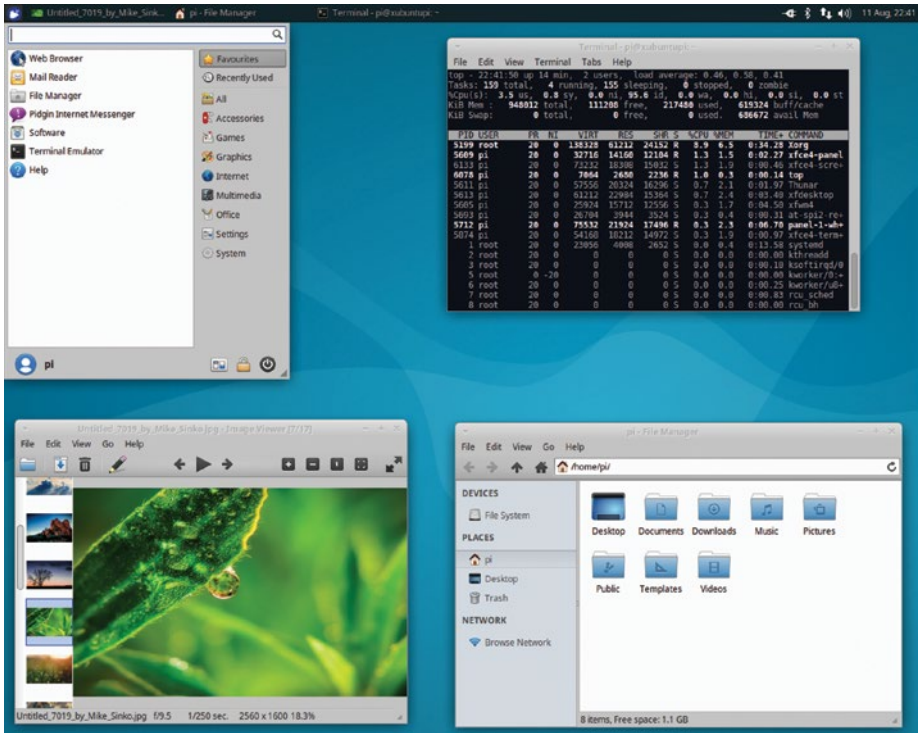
Untitled_7019_by_Mike_Sink... pi - File Manager Terminal - pi@xubuntupi: ~ 11 Aug, 22:41

Web Browser
Mail Reader
File Manager
Pidgin Internet Messenger
Software
Terminal Emulator
Help

Favourites
Recently Used
All
Accessories
Games
Graphics
Internet
Multimedia
Office
Settings
System

pi

Terminal - pi@xubuntupi: ~
File Edit View Terminal Tabs Help
top - 22:41:50 up 14 min, 2 users, load average: 0.46, 0.58, 0.41
Tasks: 159 total, 4 running, 155 sleeping, 0 stopped, 0 zombie
%Cpu(s): 3.5 us, 0.8 sy, 0.0 ni, 95.6 id, 0.0 wa, 0.0 hi, 0.0 si, 0.0 st
KiB Mem : 948012 total, 111208 free, 217480 used, 619324 buff/cache
KiB Swap: 0 total, 0 free, 0 used. 686672 avail Mem

| PID | USER | PR | NI | VIRT | RES | SHR | S | %CPU | %MEM | TIME+ | COMMAND |
|---|---|---|---|---|---|---|---|---|---|---|---|
| 5199 | root | 20 | 0 | 138328 | 61212 | 24152 | R | 3.9 | 6.5 | 0:34.28 | Xorg |
| 5609 | pi | 20 | 0 | 32716 | 14160 | 12104 | R | 1.3 | 1.5 | 0:02.27 | xfce4-panel |
| 6133 | pi | 20 | 0 | 73232 | 18308 | 15032 | S | 1.3 | 1.9 | 0:00.46 | xfce4-scre+ |
| 6078 | pi | 20 | 0 | 7064 | 2658 | 2236 | R | 1.0 | 0.3 | 0:00.14 | top |
| 5611 | pi | 20 | 0 | 57556 | 20324 | 16296 | S | 0.7 | 2.1 | 0:01.97 | Thunar |
| 5613 | pi | 20 | 0 | 61212 | 22984 | 15384 | S | 0.7 | 2.4 | 0:03.40 | xfdesktop |
| 5605 | pi | 20 | 0 | 25924 | 15712 | 12556 | S | 0.3 | 1.7 | 0:04.50 | xfwm4 |
| 5693 | pi | 20 | 0 | 26704 | 3944 | 3524 | S | 0.3 | 0.4 | 0:00.31 | at-spi2-re+ |
| 5712 | pi | 20 | 0 | 75532 | 21924 | 17496 | R | 0.3 | 2.3 | 0:06.70 | panel-1-wh+ |
| 5874 | pi | 20 | 0 | 54168 | 18212 | 14972 | S | 0.3 | 1.9 | 0:00.97 | xfce4-term+ |
| 1 | root | 20 | 0 | 23056 | 4008 | 2652 | S | 0.0 | 0.4 | 0:13.58 | systemd |
| 2 | root | 20 | 0 | 0 | 0 | 0 | S | 0.0 | 0.0 | 0:00.00 | kthreadd |
| 3 | root | 20 | 0 | 0 | 0 | 0 | S | 0.0 | 0.0 | 0:00.10 | ksoftirqd/0 |
| 5 | root | 0 | -20 | 0 | 0 | 0 | S | 0.0 | 0.0 | 0:00.00 | kworker/0:+ |
| 6 | root | 20 | 0 | 0 | 0 | 0 | S | 0.0 | 0.0 | 0:00.25 | kworker/u8+ |
| 7 | root | 20 | 0 | 0 | 0 | 0 | S | 0.0 | 0.0 | 0:00.83 | rcu_sched |
| 8 | root | 20 | 0 | 0 | 0 | 0 | S | 0.0 | 0.0 | 0:00.00 | rcu_bh |

Untitled_7019_by_Mike_Sinko.jpg - Image Viewer [7/17]
File Edit View Go Help
Untitled_7019_by_Mike_Sinko.jpg f/9.5 1/250 sec. 2560 x 1600 18.3%

pi - File Manager
File Edit View Go Help
/home/pi/
DEVICES
File System
PLACES
pi
Desktop
Trash
NETWORK
Browse Network
Desktop Documents Downloads Music Pictures
Public Templates Videos
8 items, Free space: 1.1 GB